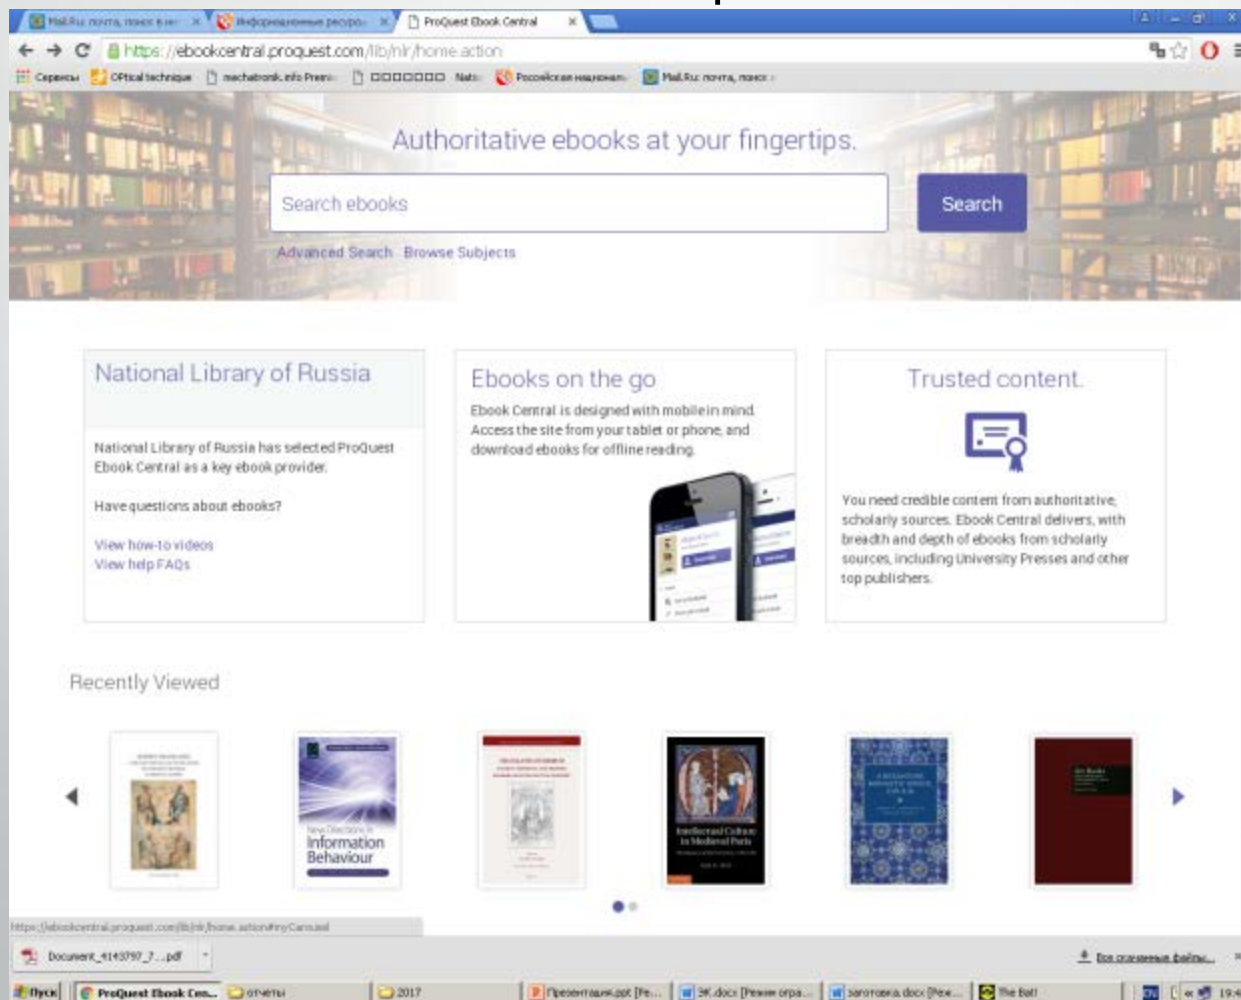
Mail.Ru: почта, поиск в ин × | Информационные ресурс × | ProQuest Ebook Central ×

https://ebookcentral.proquest.com/lib/nlr/home.action

Сервисы | OPtical technique | mechatronik.info Premi | □□□□□□□ | Nati | Российская национал | Mail.Ru: почта, поиск

Authoritative ebooks at your fingertips.

Search ebooks

Search

Advanced Search Browse Subjects

National Library of Russia

National Library of Russia has selected ProQuest Ebook Central as a key ebook provider.

Have questions about ebooks?

View how-to videos
View help FAQs

Ebooks on the go

Ebook Central is designed with mobile in mind. Access the site from your tablet or phone, and download ebooks for offline reading.

Trusted content.

You need credible content from authoritative, scholarly sources. Ebook Central delivers, with breadth and depth of ebooks from scholarly sources, including University Presses and other top publishers.

Recently Viewed

New Directions in Information Behaviour

Intellectual Culture in Medieval Paris

https://ebookcentral.proquest.com/lib/nlr/home.action#myCarousel

Document_6143797_7....pdf

Все скачанные файлы...

Пуск | ProQuest Ebook Cen... | отчеты | 2017 | Презентация.ppt [Ре... | ЭК.docx [Режим огра... | заготовка.docx [Реж... | The Bat!

19:4